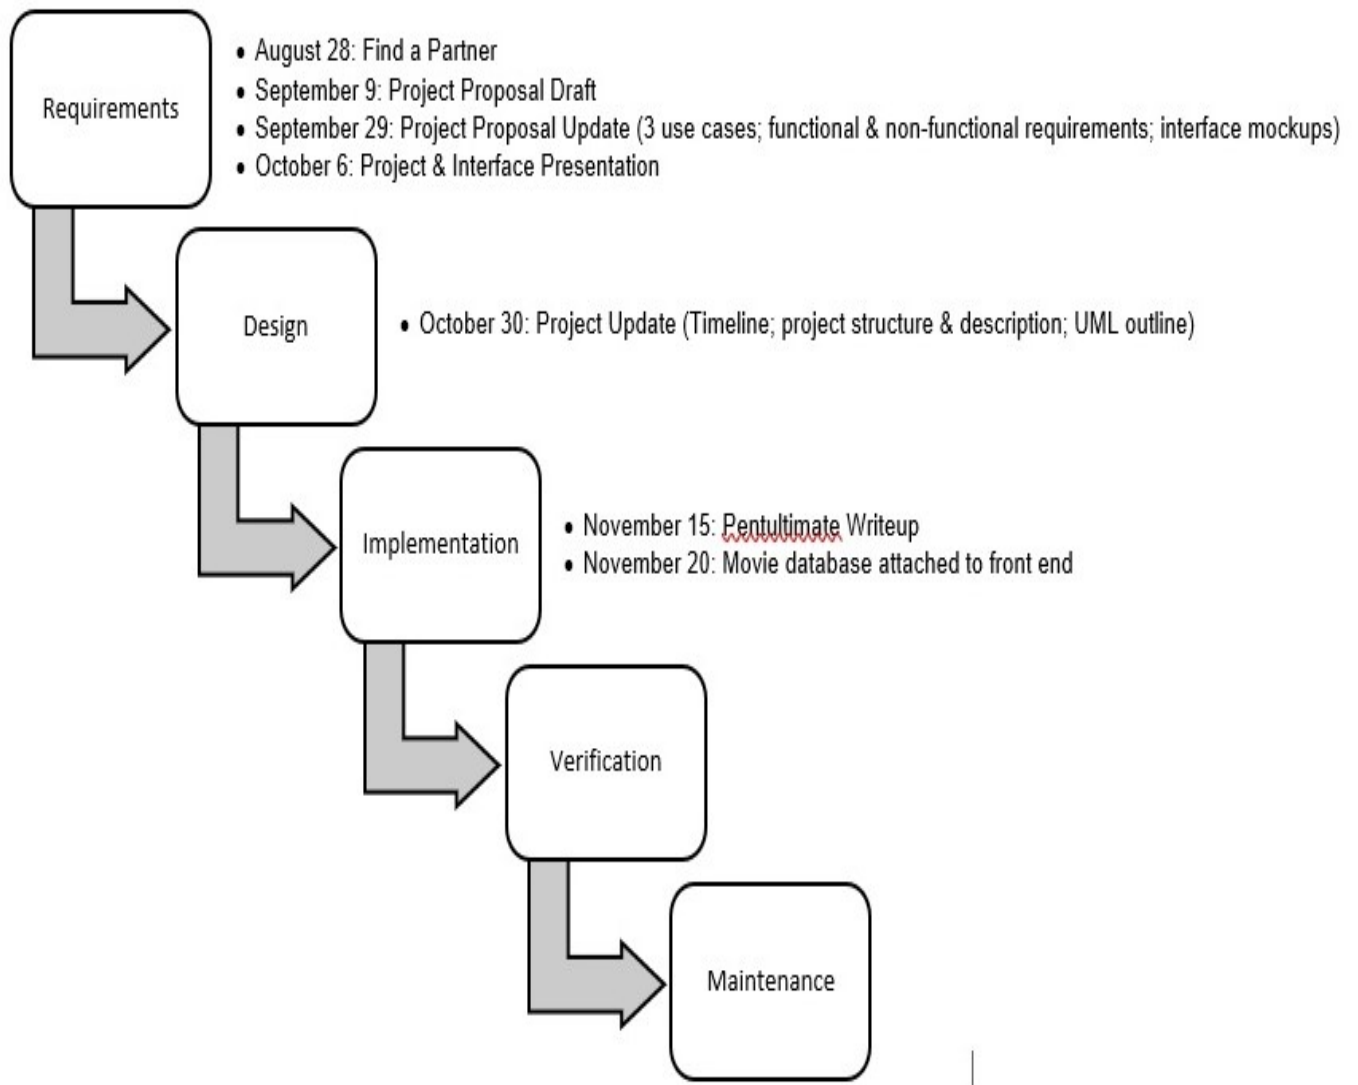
Requirements

- August 28: Find a Partner
- September 9: Project Proposal Draft
- September 29: Project Proposal Update (3 use cases; functional & non-functional requirements; interface mockups)
- October 6: Project & Interface Presentation

Design

- October 30: Project Update (Timeline; project structure & description; UML outline)

Implementation

- November 15: Pentultimate Writeup
- November 20: Movie database attached to front end

Verification

Maintenance